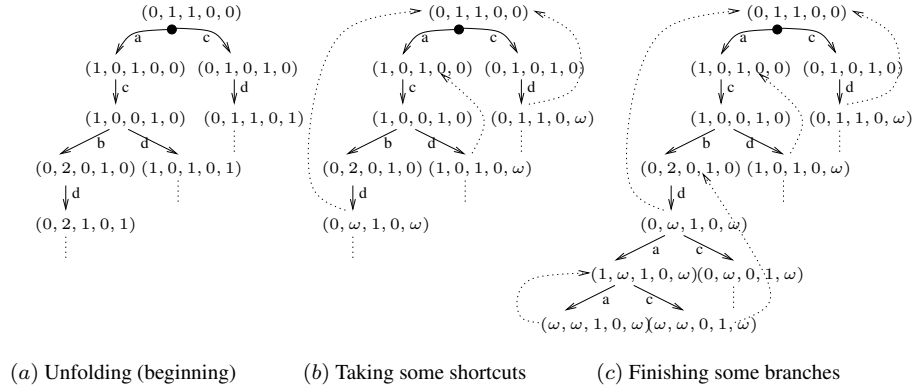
(0, 1, 1, 0, 0)
a c
(1, 0, 1, 0, 0) (0, 1, 0, 1, 0)
c d
(1, 0, 0, 1, 0) (0, 1, 1, 0, 1)
b d
(0, 2, 0, 1, 0) (1, 0, 1, 0, 1)
d
(0, 2, 1, 0, 1)

(0, 1, 1, 0, 0)
a c
(1, 0, 1, 0, 0) (0, 1, 0, 1, 0)
c d
(1, 0, 0, 1, 0) (0, 1, 1, 0, $\omega$)
b d
(0, 2, 0, 1, 0) (1, 0, 1, 0, $\omega$)
d
(0, $\omega$, 1, 0, $\omega$)

(0, 1, 1, 0, 0)
a c
(1, 0, 1, 0, 0) (0, 1, 0, 1, 0)
c d
(1, 0, 0, 1, 0) (0, 1, 1, 0, $\omega$)
b d
(0, 2, 0, 1, 0) (1, 0, 1, 0, $\omega$)
d
(0, $\omega$, 1, 0, $\omega$)
a c
(1, $\omega$, 1, 0, $\omega$)(0, $\omega$, 0, 1, $\omega$)
a c
($\omega$, $\omega$, 1, 0, $\omega$)($\omega$, $\omega$, 0, 1, $\omega$)

$(a)$ Unfolding (beginning) $(b)$ Taking some shortcuts $(c)$ Finishing some branches